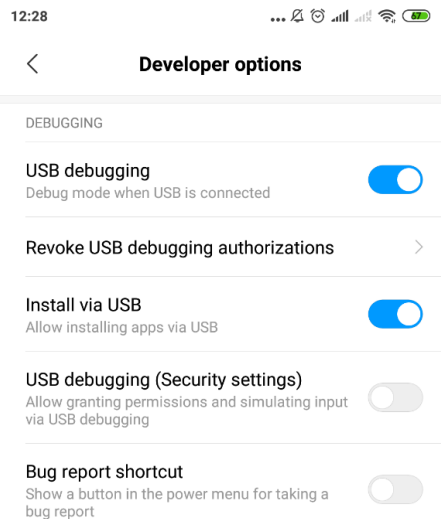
12:28 ... 67

Developer options

DEBUGGING

USB debugging
Debug mode when USB is connected

Revoke USB debugging authorizations

Install via USB
Allow installing apps via USB

USB debugging (Security settings)
Allow granting permissions and simulating input via USB debugging

Bug report shortcut
Show a button in the power menu for taking a bug report